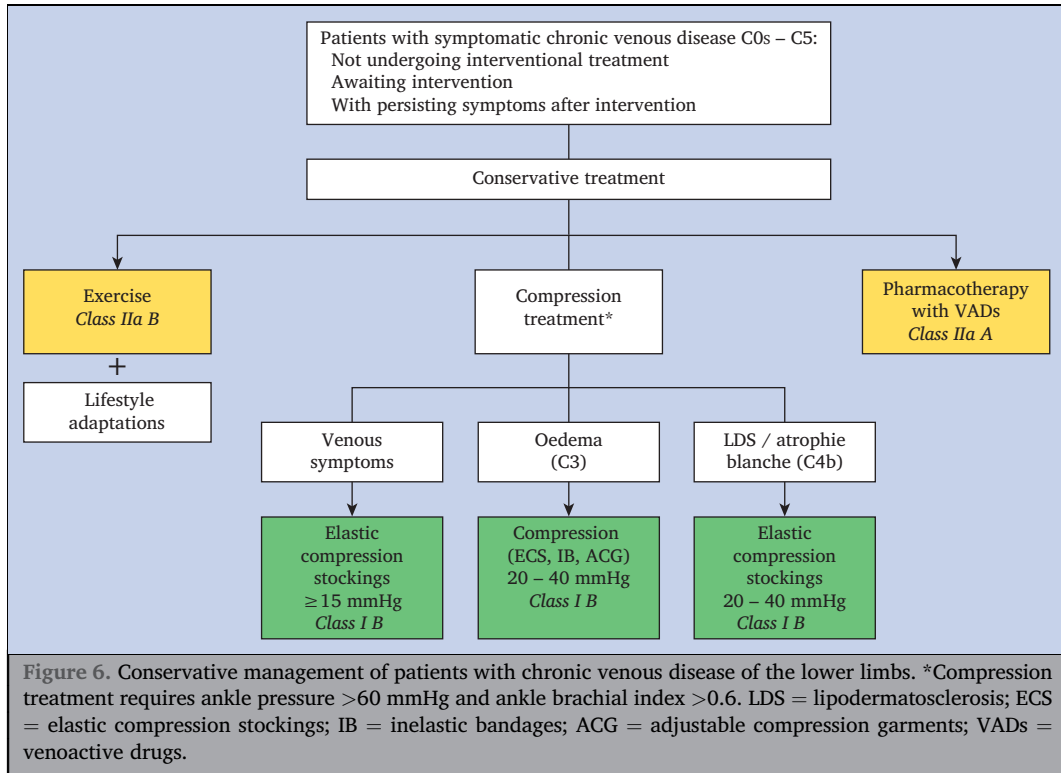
Patients with symptomatic chronic venous disease C0s – C5:
Not undergoing interventional treatment
Awaiting intervention
With persisting symptoms after intervention

Conservative treatment

Exercise
*Class IIa B*

+

Lifestyle adaptations

Compression treatment*

Pharmacotherapy with VADs
*Class IIa A*

Venous symptoms

Oedema (C3)

LDS / atrophie blanche (C4b)

Elastic compression stockings $\geq 15$ mmHg
*Class I B*

Compression (ECS, IB, ACG) 20 – 40 mmHg
*Class I B*

Elastic compression stockings 20 – 40 mmHg
*Class I B*

**Figure 6.** Conservative management of patients with chronic venous disease of the lower limbs. *Compression treatment requires ankle pressure >60 mmHg and ankle brachial index >0.6. LDS = lipodermatosclerosis; ECS = elastic compression stockings; IB = inelastic bandages; ACG = adjustable compression garments; VADs = venoactive drugs.